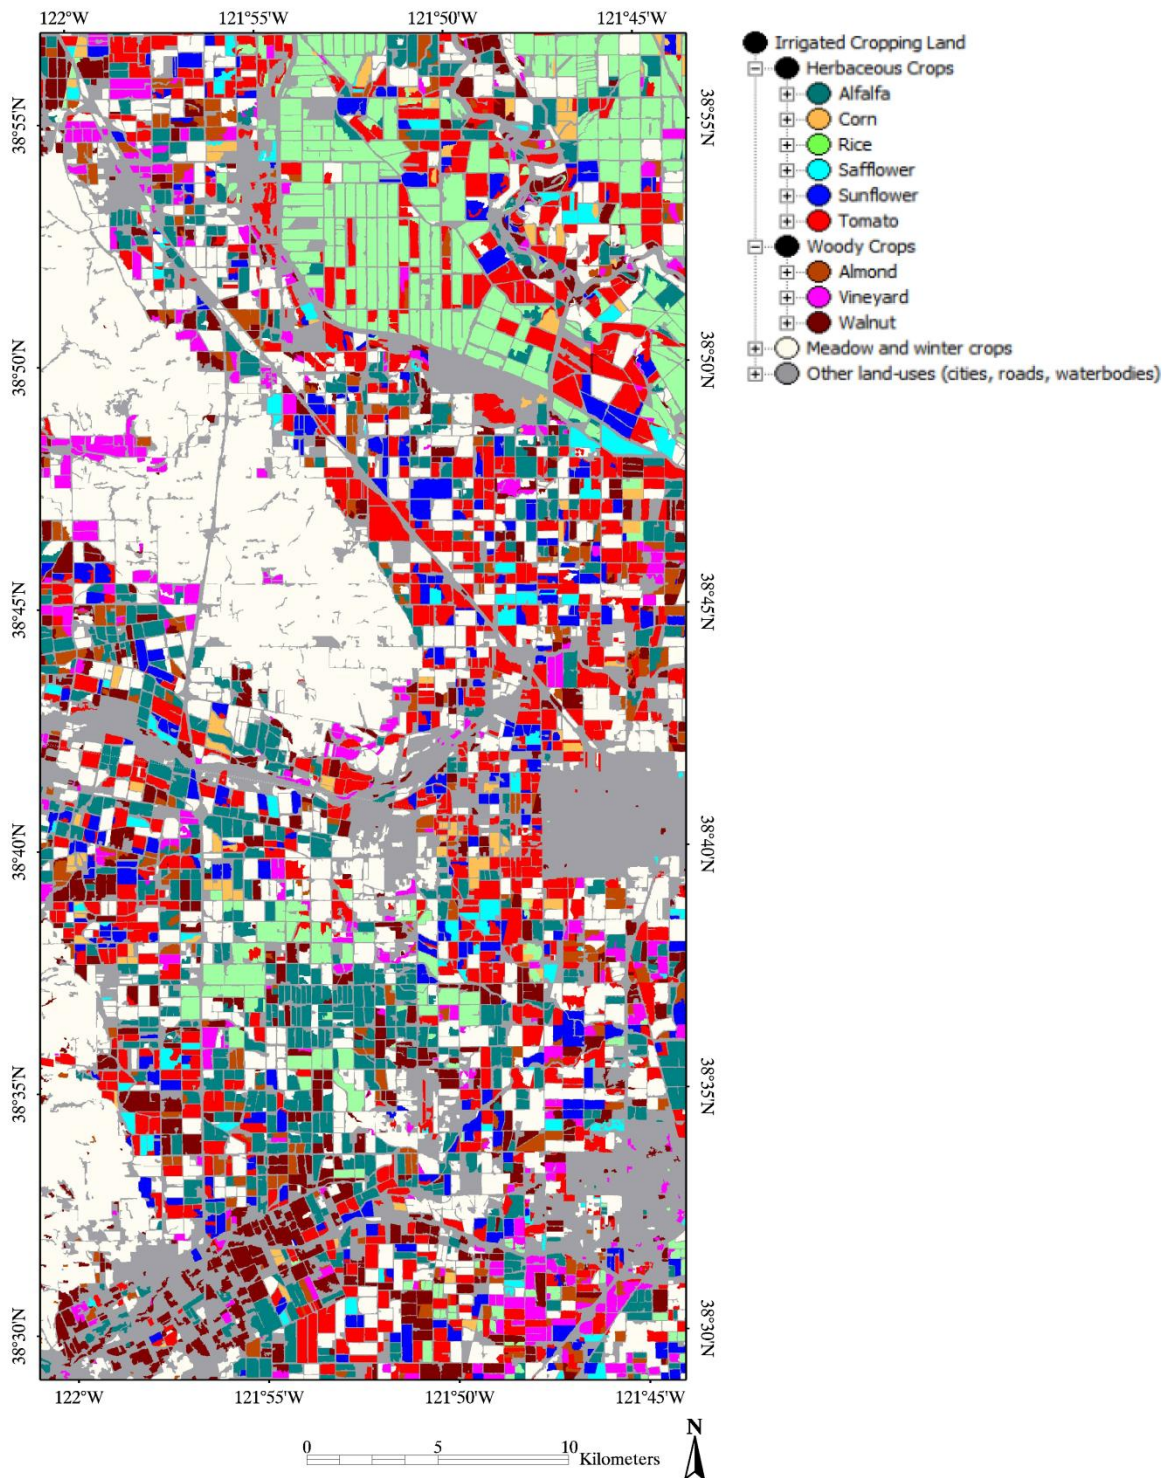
122°W 121°55'W 121°50'W 121°45'W

38°55'N
38°50'N
38°45'N
38°40'N
38°35'N
38°30'N

38°55'N
38°50'N
38°45'N
38°40'N
38°35'N
38°30'N

Irrigated Cropping Land
Herbaceous Crops
Alfalfa
Corn
Rice
Safflower
Sunflower
Tomato
Woody Crops
Almond
Vineyard
Walnut
Meadow and winter crops
Other land-uses (cities, roads, waterbodies)

122°W 121°55'W 121°50'W 121°45'W

0 5 10 Kilometers

N